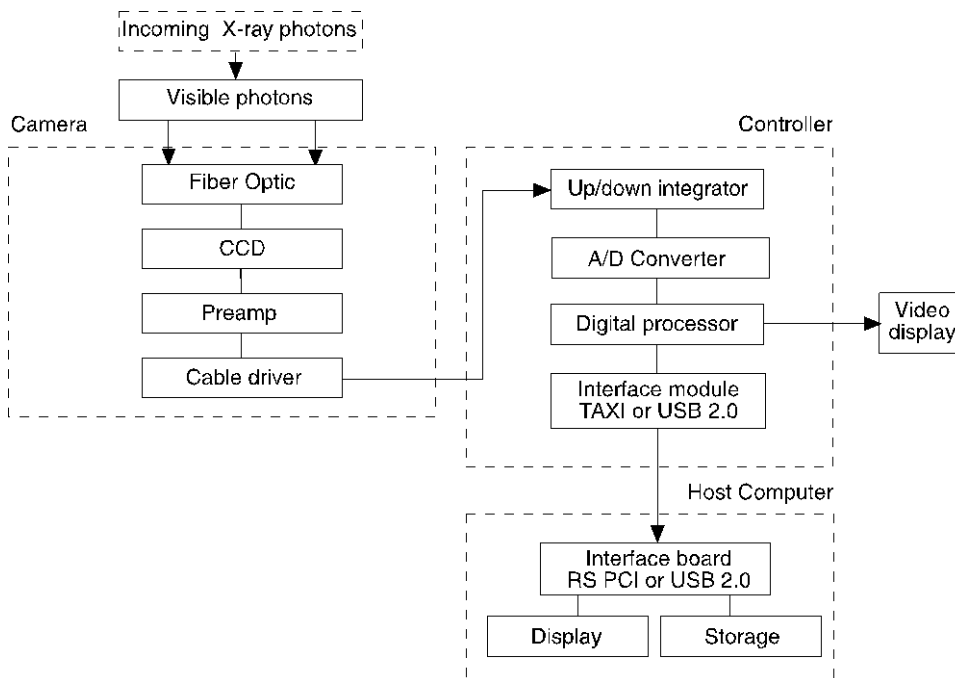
Incoming X-ray photons

Visible photons

Camera

Fiber Optic

CCD

Preamp

Cable driver

Controller

Up/down integrator

A/D Converter

Digital processor

Interface module
TAXI or USB 2.0

Video
display

Host Computer

Interface board
RS PCI or USB 2.0

Display

Storage